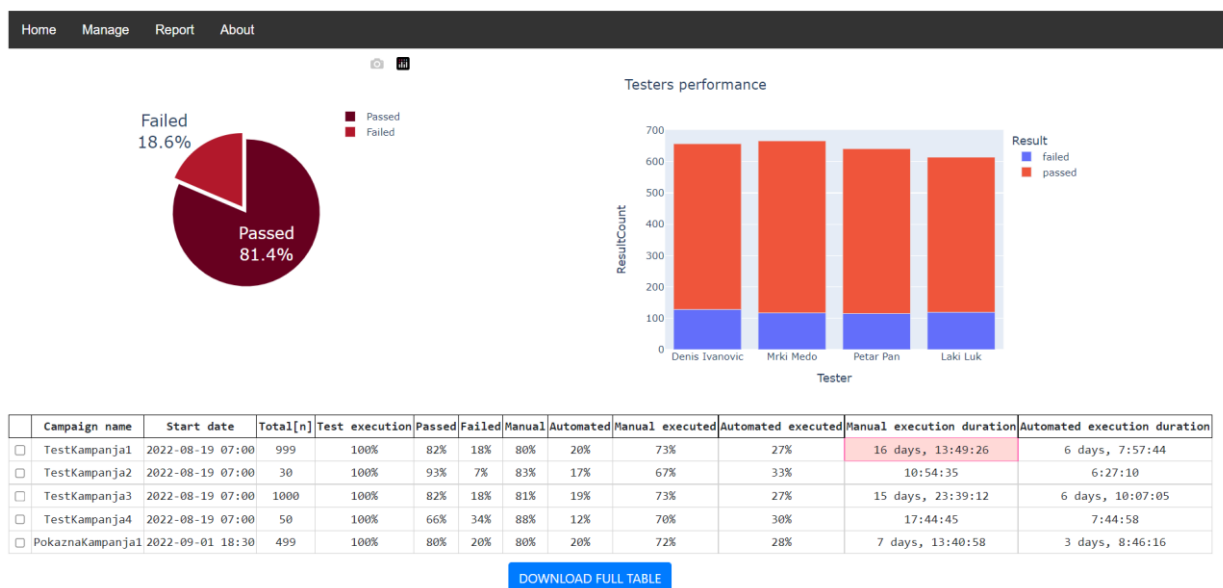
Home Manage Report About

Failed
18.6%

Passed
81.4%

Passed
Failed

Testers performance

700
600
500
400
300
200
100
0

ResultCount

Denis Ivanovic Mrki Medo Petar Pan Laki Luk

Tester

Result
failed
passed

| | Campaign name | Start date | Total[n] | Test execution | Passed | Failed | Manual | Automated | Manual executed | Automated executed | Manual execution duration | Automated execution duration |
|---|---|---|---|---|---|---|---|---|---|---|---|---|
| | TestKampanja1 | 2022-08-19 07:00 | 999 | 100% | 82% | 18% | 80% | 20% | 73% | 27% | 16 days, 13:49:26 | 6 days, 7:57:44 |
| | TestKampanja2 | 2022-08-19 07:00 | 30 | 100% | 93% | 7% | 83% | 17% | 67% | 33% | 10:54:35 | 6:27:10 |
| | TestKampanja3 | 2022-08-19 07:00 | 1000 | 100% | 82% | 18% | 81% | 19% | 73% | 27% | 15 days, 23:39:12 | 6 days, 10:07:05 |
| | TestKampanja4 | 2022-08-19 07:00 | 50 | 100% | 66% | 34% | 88% | 12% | 70% | 30% | 17:44:45 | 7:44:58 |
| | PokaznaKampanja1 | 2022-09-01 18:30 | 499 | 100% | 80% | 20% | 80% | 20% | 72% | 28% | 7 days, 13:40:58 | 3 days, 8:46:16 |

DOWNLOAD FULL TABLE